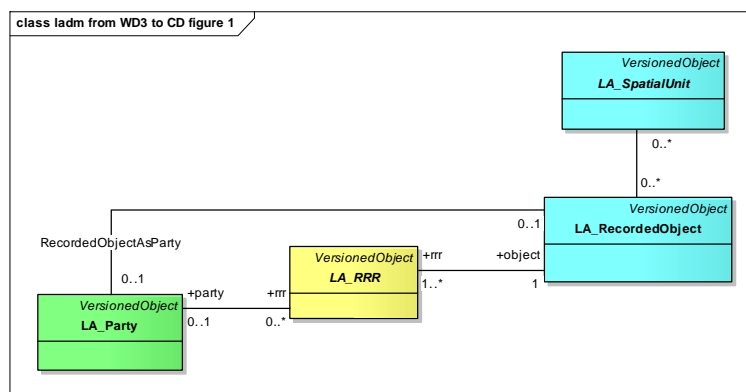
class ladm from WD3 to CD figure 1

VersionedObject
LA_SpatialUnit

0..*

0..*

VersionedObject
LA_RecordedObject

0..1

RecordedObjectAsParty

0..1

VersionedObject
LA_RRR

+rrr

+object

1..*

1

VersionedObject
LA_Party

+party

+rrr

0..1

0..*